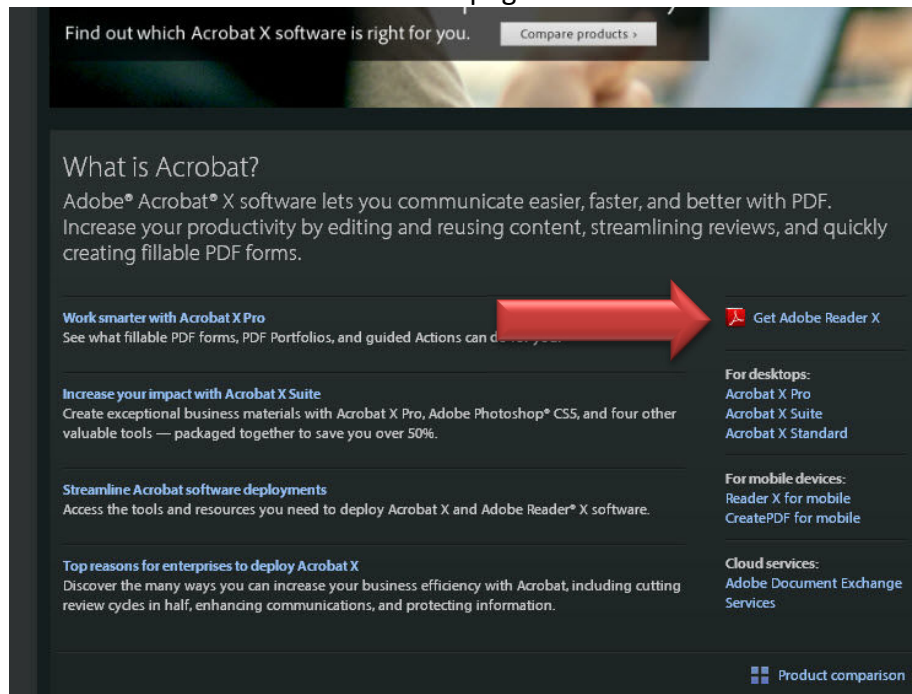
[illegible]

Find out which Acrobat X software is right for you. Compare products ›

What is Acrobat?

Adobe® Acrobat® X software lets you communicate easier, faster, and better with PDF. Increase your productivity by editing and reusing content, streamlining reviews, and quickly creating fillable PDF forms.

Work smarter with Acrobat X Pro
See what fillable PDF forms, PDF Portfolios, and guided Actions can d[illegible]

Increase your impact with Acrobat X Suite
Create exceptional business materials with Acrobat X Pro, Adobe Photoshop® CS5, and four other valuable tools — packaged together to save you over 50%.

Streamline Acrobat software deployments
Access the tools and resources you need to deploy Acrobat X and Adobe Reader® X software.

Top reasons for enterprises to deploy Acrobat X
Discover the many ways you can increase your business efficiency with Acrobat, including cutting review cycles in half, enhancing communications, and protecting information.

Get Adobe Reader X

For desktops:
Acrobat X Pro
Acrobat X Suite
Acrobat X Standard

For mobile devices:
Reader X for mobile
CreatePDF for mobile

Cloud services:
Adobe Document Exchange Services

Product comparison